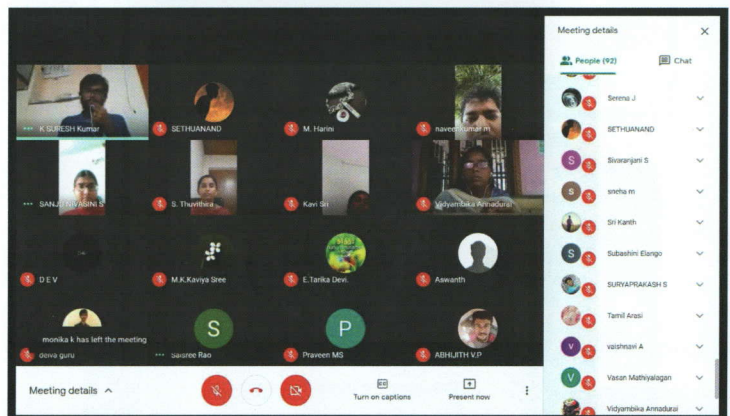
K SURESH Kumar
SETHUANAND
M. Harini
naveenkumar m
SANJU PRAVASINI S
S. Thuvithira
Kavi Sri
Vidyambika Annadurai
D E V
M.K.Kaviya Sree
E.Tarika Devi.
Aswanth
monika k has left the meeting
deiva guru
Saisree Rao
Praveen MS
ABHIJITH V.P

Meeting details
People (92)
Chat
Serena J
SETHUANAND
Sivaranjani S
sneha m
Sri Kanth
Subashini Elango
SURYAPRAKASH S
Tamil Arasi
vaishnavi A
Vasan Mathiyalagan
Vidyambika Annadurai

Meeting details
Turn on captions
Present now